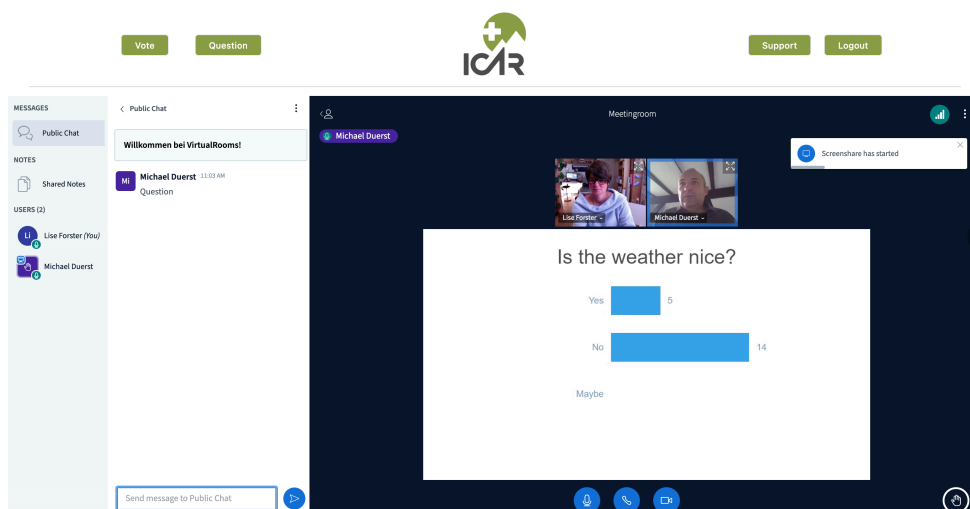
Vote
Question
ICAR
Support
Logout

MESSAGES
Public Chat
NOTES
Shared Notes
USERS (2)
Li
Lise Forster (You)
Michael Duerst

Public Chat
Willkommen bei VirtualRooms!
Mi
Michael Duerst 11:03 AM
Question
Send message to Public Chat

Meetingroom
Michael Duerst
Screenshare has started
Lise Forster
Michael Duerst

Is the weather nice?

| | |
|---|---|
| Yes | 5 |
| No | 14 |
| Maybe | |